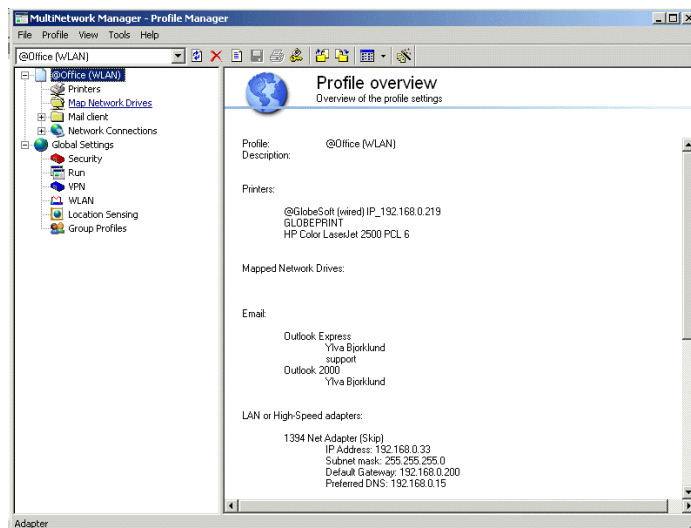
MultiNetwork Manager - Profile Manager

File Profile View Tools Help

@Office (WLAN)

@Office (WLAN)
Printers
Map Network Drives
Mail client
Network Connections
Global Settings
Security
Run
VPN
WLAN
Location Sensing
Group Profiles

Profile overview
Overview of the profile settings

Profile: @Office (WLAN)
Description:

Printers:

@GlobeSoft (wired) IP_192.168.0.219
GLOBEPRINT
HP Color LaserJet 2500 PCL 6

Mapped Network Drives:

Email:

Outlook Express
Ylva Bjorklund
support
Outlook 2000
Ylva Bjorklund

LAN or High-Speed adapters:

1394 Net Adapter (Skip)
IP Address: 192.168.0.33
Subnet mask: 255.255.255.0
Default Gateway: 192.168.0.200
Preferred DNS: 192.168.0.15

Adapter